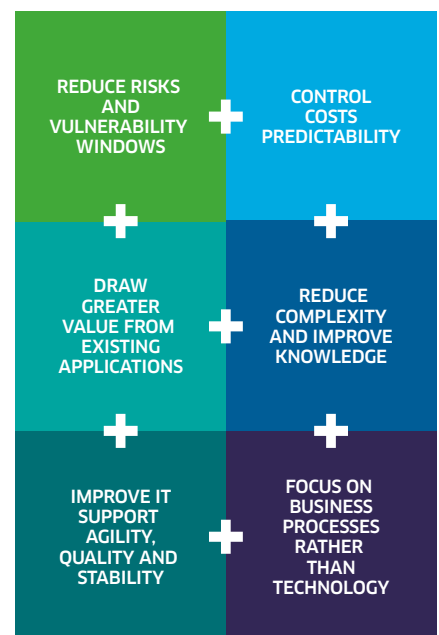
REDUCE RISKS AND VULNERABILITY WINDOWS

CONTROL COSTS PREDICTABILITY

DRAW GREATER VALUE FROM EXISTING APPLICATIONS

REDUCE COMPLEXITY AND IMPROVE KNOWLEDGE

IMPROVE IT SUPPORT AGILITY, QUALITY AND STABILITY

FOCUS ON BUSINESS PROCESSES RATHER THAN TECHNOLOGY